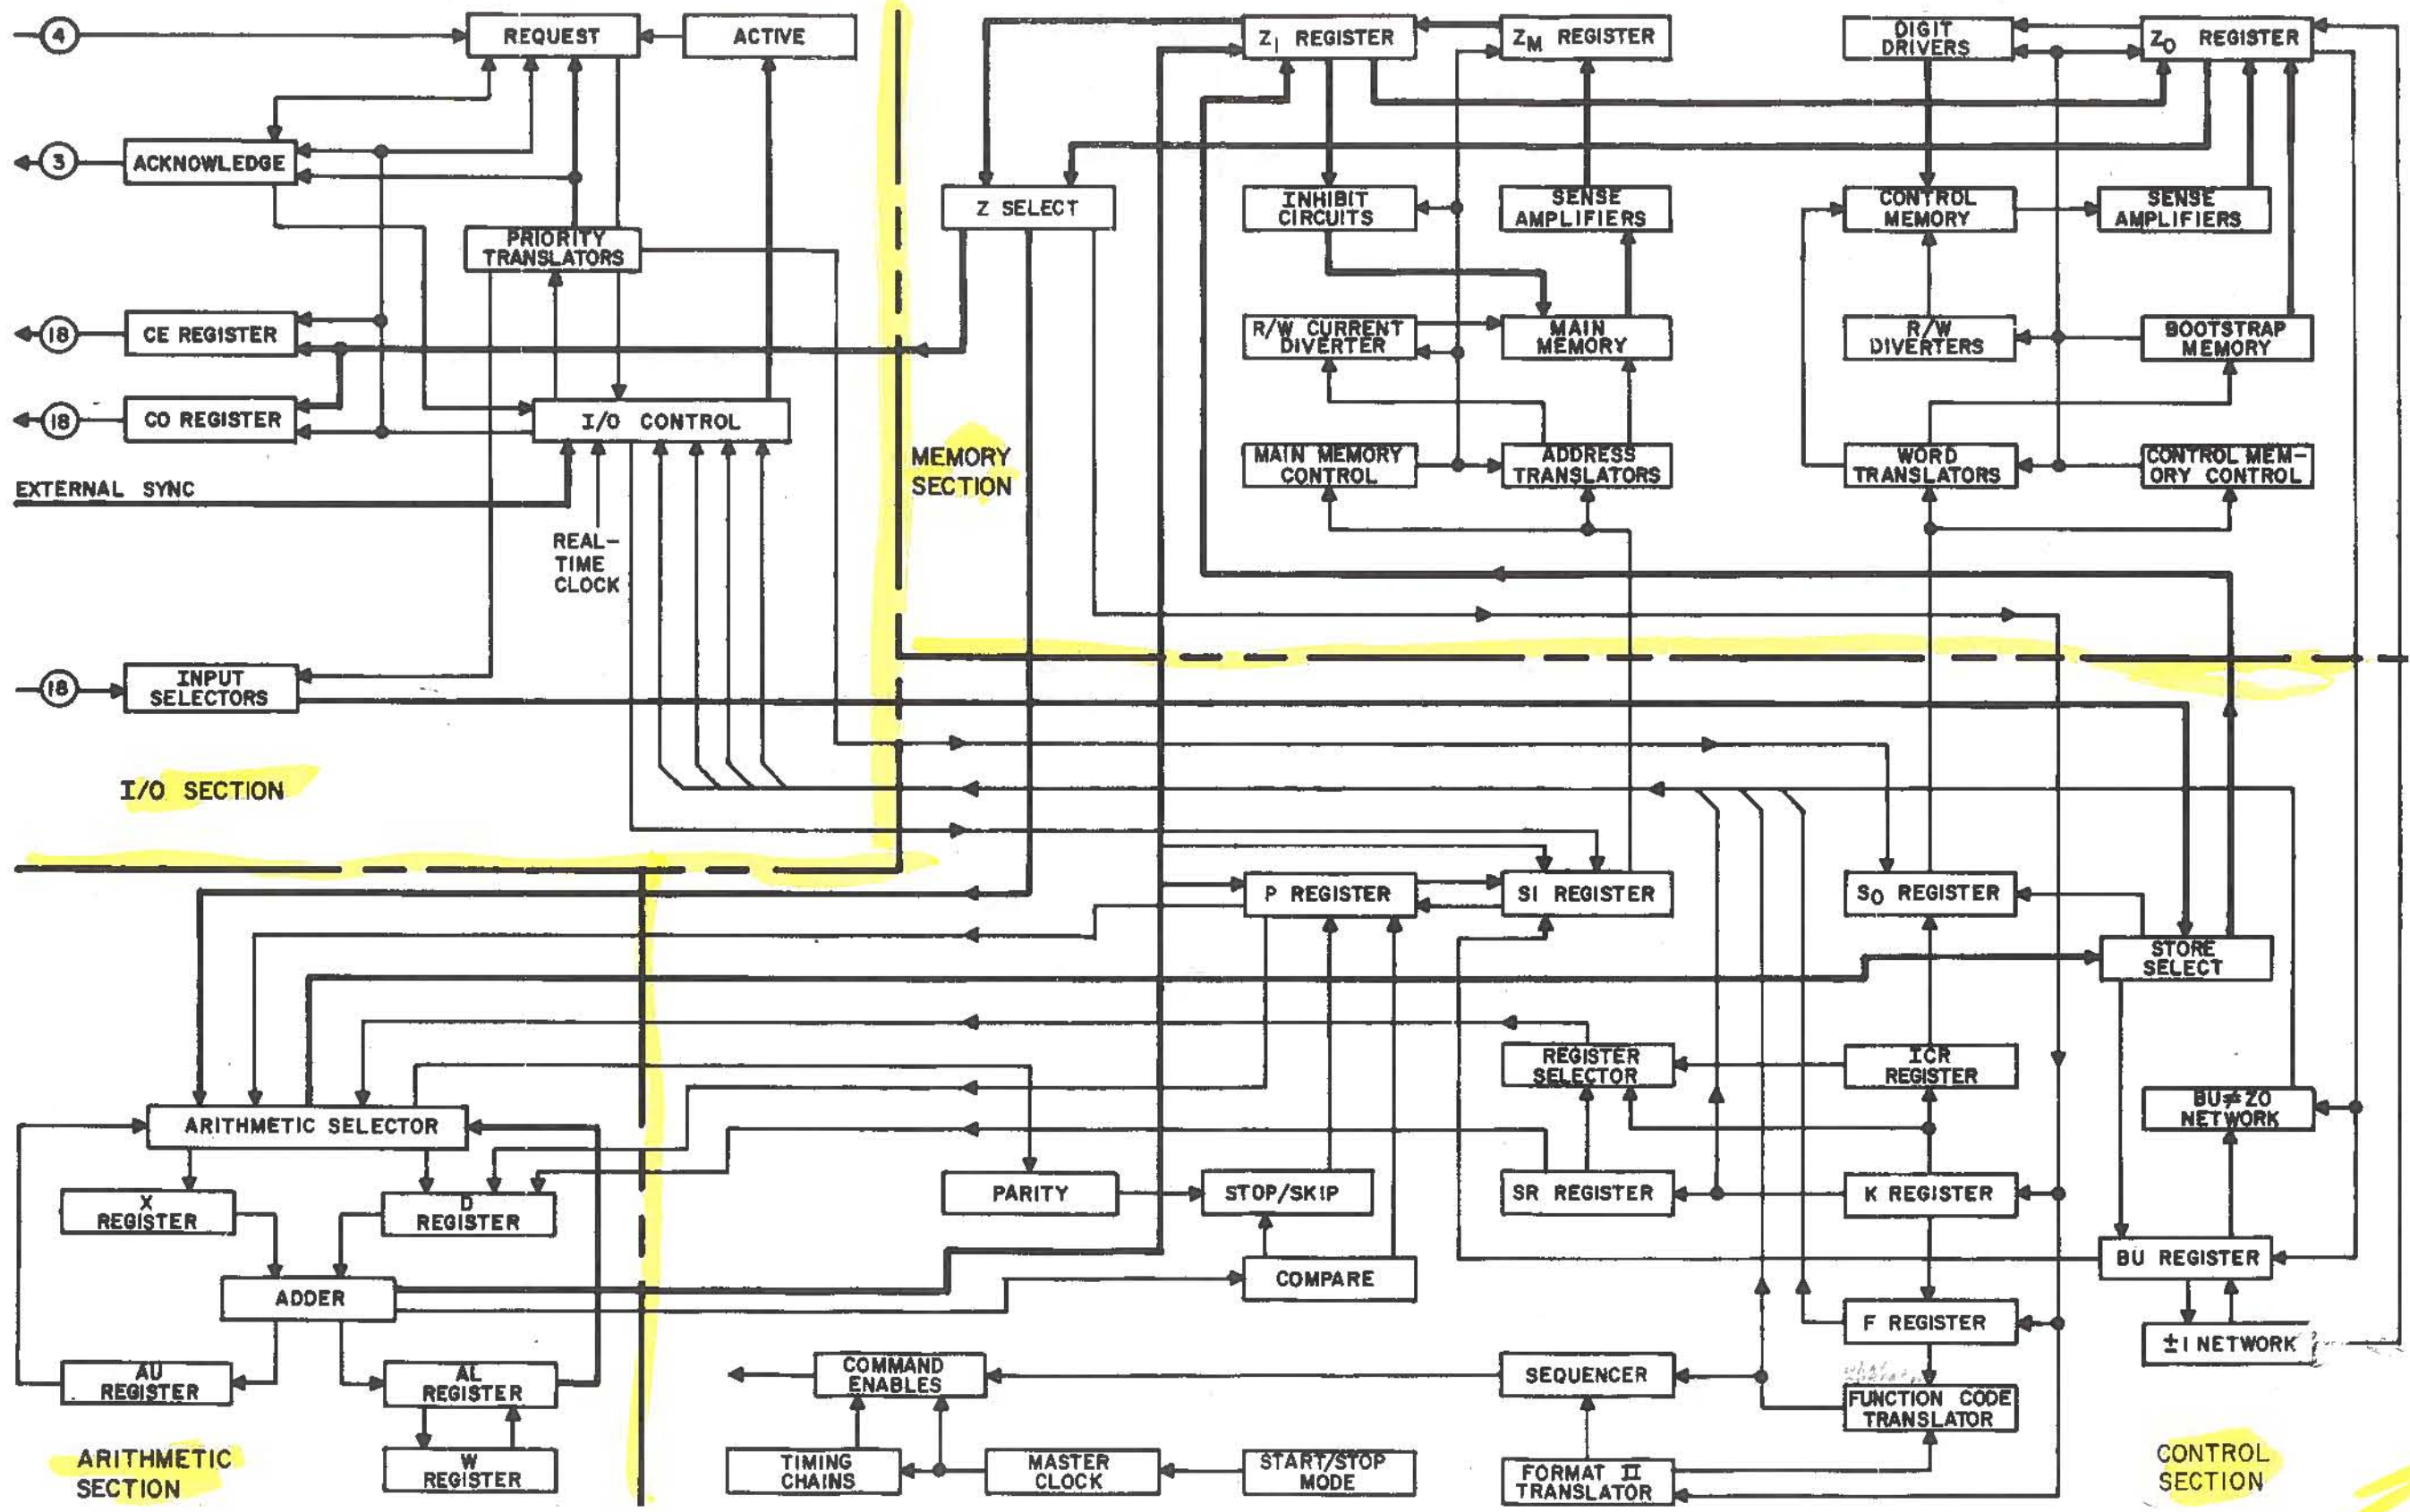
4
REQUEST
ACTIVE
3
ACKNOWLEDGE
PRIORITY TRANSLATORS
18
CE REGISTER
18
CO REGISTER
I/O CONTROL
EXTERNAL SYNC
REAL-TIME CLOCK
18
INPUT SELECTORS
I/O SECTION
Z SELECT
MEMORY SECTION
$Z_I$ REGISTER
$Z_M$ REGISTER
INHIBIT CIRCUITS
SENSE AMPLIFIERS
R/W CURRENT DIVERTER
MAIN MEMORY
MAIN MEMORY CONTROL
ADDRESS TRANSLATORS
DIGIT DRIVERS
$Z_O$ REGISTER
CONTROL MEMORY
SENSE AMPLIFIERS
R/W DIVERTERS
BOOTSTRAP MEMORY
WORD TRANSLATORS
CONTROL MEMORY CONTROL
P REGISTER
SI REGISTER
$S_O$ REGISTER
STORE SELECT
REGISTER SELECTOR
ICR REGISTER
BU≠ZO NETWORK
ARITHMETIC SELECTOR
X REGISTER
D REGISTER
ADDER
AU REGISTER
AL REGISTER
W REGISTER
ARITHMETIC SECTION
PARITY
STOP/SKIP
COMPARE
SR REGISTER
K REGISTER
BU REGISTER
F REGISTER
±1 NETWORK
COMMAND ENABLES
SEQUENCER
FUNCTION CODE TRANSLATOR
TIMING CHAINS
MASTER CLOCK
START/STOP MODE
FORMAT II TRANSLATOR
CONTROL SECTION